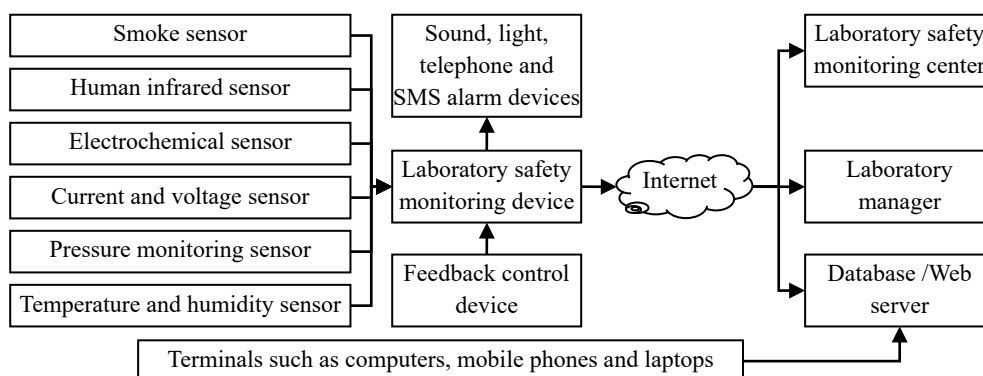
Smoke sensor

Human infrared sensor

Electrochemical sensor

Current and voltage sensor

Pressure monitoring sensor

Temperature and humidity sensor

Sound, light, telephone and SMS alarm devices

Laboratory safety monitoring device

Feedback control device

Internet

Laboratory safety monitoring center

Laboratory manager

Database /Web server

Terminals such as computers, mobile phones and laptops